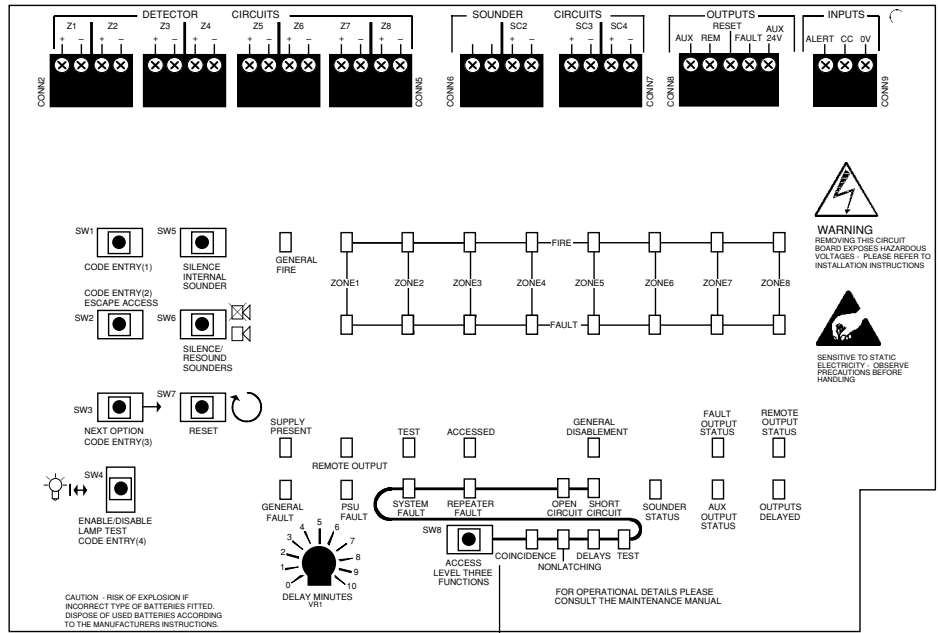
DETECTOR CIRCUITS
Z1 + −
Z2 + −
Z3 + −
Z4 + −
Z5 + −
Z6 + −
Z7 + −
Z8 + −
CONN2
CONN5

SOUNDER CIRCUITS
SC1 + −
SC2 + −
SC3 + −
SC4 + −
CONN6
CONN7

OUTPUTS
RESET
AUX REM FAULT AUX 24V
CONN8

INPUTS
ALERT CC 0V
CONN9

WARNING
REMOVING THIS CIRCUIT BOARD EXPOSES HAZARDOUS VOLTAGES - PLEASE REFER TO INSTALLATION INSTRUCTIONS

SENSITIVE TO STATIC ELECTRICITY - OBSERVE PRECAUTIONS BEFORE HANDLING

SW1
CODE ENTRY(1)

SW5
SILENCE INTERNAL SOUNDER

CODE ENTRY(2)
ESCAPE ACCESS
SW2

SW6
SILENCE/ RESOUND SOUNDERS

GENERAL FIRE

FIRE
ZONE1 ZONE2 ZONE3 ZONE4 ZONE5 ZONE6 ZONE7 ZONE8
FAULT

SW3
NEXT OPTION
CODE ENTRY(3)

SW7
RESET

SUPPLY PRESENT
TEST
ACCESSED
GENERAL DISABLEMENT
FAULT OUTPUT STATUS
REMOTE OUTPUT STATUS

REMOTE OUTPUT

SW4
ENABLE/DISABLE
LAMP TEST
CODE ENTRY(4)

GENERAL FAULT
PSU FAULT
SYSTEM FAULT
REPEATER FAULT
OPEN CIRCUIT
SHORT CIRCUIT
SOUNDER STATUS
AUX OUTPUT STATUS
OUTPUTS DELAYED

SW8
ACCESS LEVEL THREE FUNCTIONS
COINCIDENCE
NONLATCHING
DELAYS
TEST

0 1 2 3 4 5 6 7 8 9 10
DELAY MINUTES
VR1

CAUTION - RISK OF EXPLOSION IF INCORRECT TYPE OF BATTERIES FITTED. DISPOSE OF USED BATTERIES ACCORDING TO THE MANUFACTURERS INSTRUCTIONS.

FOR OPERATIONAL DETAILS PLEASE CONSULT THE MAINTENANCE MANUAL